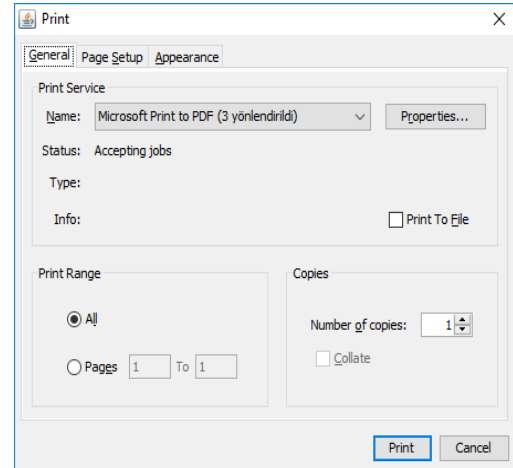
Print

General | Page Setup | Appearance

Print Service

Name: Microsoft Print to PDF (3 yönlendirildi)

Properties...

Status: Accepting jobs

Type:

Info:

Print To File

Print Range

All

Pages 1 To 1

Copies

Number of copies: 1

Collate

Print

Cancel